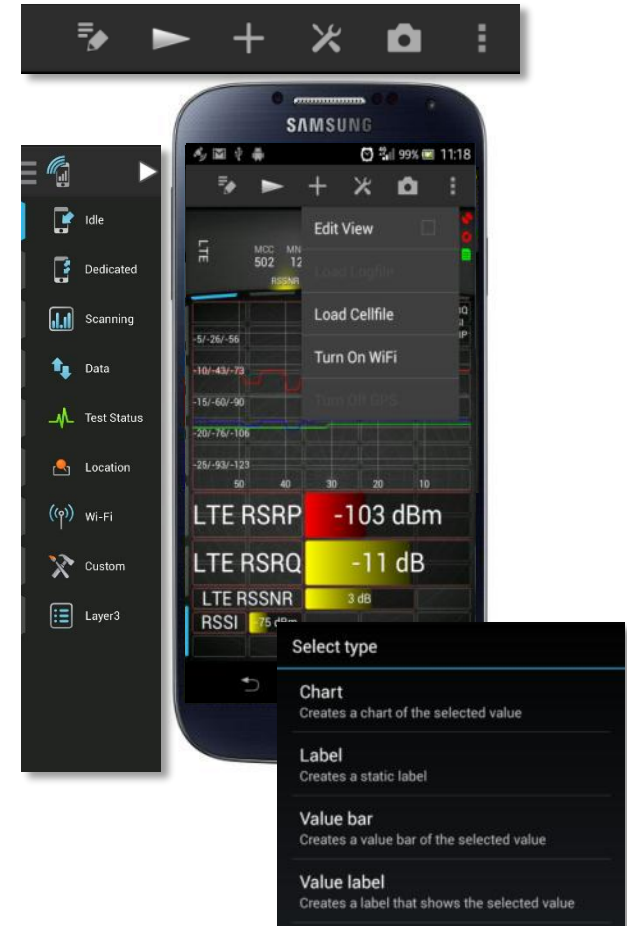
SAMSUNG

99% 11:18

Idle
Dedicated
Scanning
Data
Test Status
Location
Wi-Fi
Custom
Layer3

LTE
MCC 502
MN 12
RSSNR

Edit View
Load Logfile
Load Cellfile
Turn On WiFi
Turn On GPS

-5/-26/-56
-10/-43/-73
-15/-60/-90
-20/-76/-106
-25/-93/-123
50 40 30 20 10

LTE RSRP -103 dBm
LTE RSRQ -11 dB
LTE RSSNR 3 dB
RSSI -75 dBm

Select type
Chart
Creates a chart of the selected value
Label
Creates a static label
Value bar
Creates a value bar of the selected value
Value label
Creates a label that shows the selected value